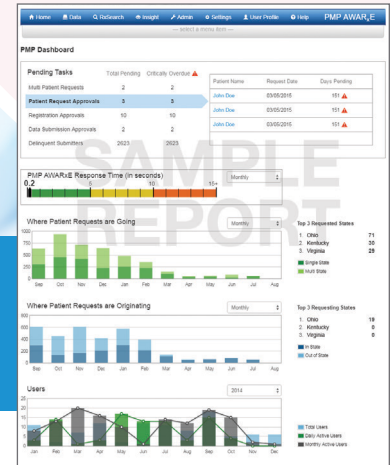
Home  Data  ReSearch  Insight  Admin  Settings  User Profile  Help  PMP AWARxE

--- select a menu item ---

PMP Dashboard

| Pending Tasks | Total Pending | Critically Overdue |
|---|---|---|
| Multi Patient Requests | 2 | 2 |
| Patient Request Approvals | 3 | 3 |
| Registration Approvals | 10 | 10 |
| Data Submission Approvals | 2 | 2 |
| Delinquent Submitters | 2623 | 2623 |

| Patient Name | Request Date | Days Pending |
|---|---|---|
| John Doe | 03/05/2015 | 151 |
| John Doe | 03/05/2015 | 151 |
| John Doe | 03/05/2015 | 151 |

SAMPLE REPORT

PMP AWARxE Response Time (in seconds)
0.2  5  10  15+
Monthly

Where Patient Requests are Going
Monthly
1000 800 600 400 200 0
Sep Oct Nov Dec Jan Feb Mar Apr May Jun Jul Aug

Top 3 Requested States
1. Ohio 71
2. Kentucky 30
3. Virginia 29
Single State
Multi State

Where Patient Requests are Originating
Monthly
800 600 400 200 0
Sep Oct Nov Dec Jan Feb Mar Apr May Jun Jul Aug

Top 3 Requesting States
1. Ohio 19
2. Kentucky 0
3. Virginia 0
In State
Out of State

Users
2014
25 20 15 10 5 0
Jan Feb Mar Apr May Jun Jul Aug Sep Oct Nov Dec

Total Users
Daily Active Users
Monthly Active Users